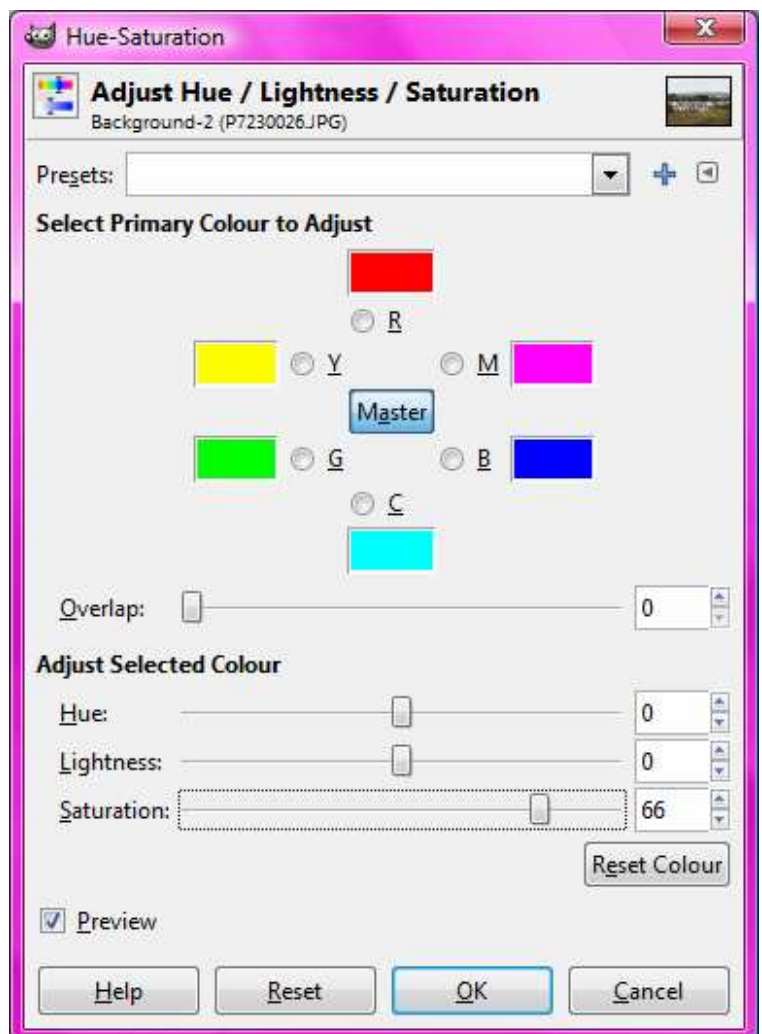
Hue-Saturation

Adjust Hue / Lightness / Saturation
Background-2 (P7230026.JPG)

Presets:

Select Primary Colour to Adjust

R

Y

M

Master

G

B

C

Overlap: 0

Adjust Selected Colour

Hue: 0

Lightness: 0

Saturation: 66

Reset Colour

Preview

Help

Reset

OK

Cancel